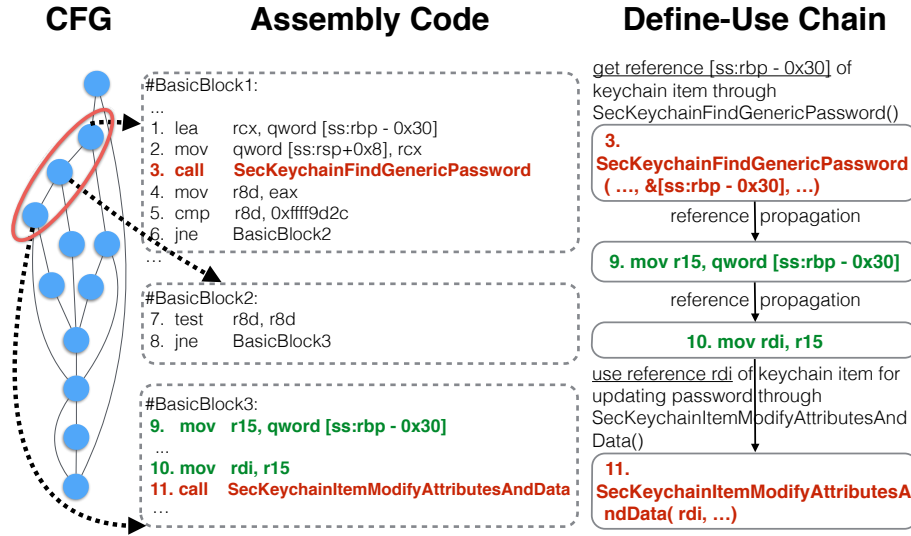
CFG

Assembly Code

Define-Use Chain

#BasicBlock1:
...
1. lea rcx, qword [ss:rbp - 0x30]
2. mov qword [ss:rsp+0x8], rcx
3. call SecKeychainFindGenericPassword
4. mov r8d, eax
5. cmp r8d, 0xffff9d2c
6. jne BasicBlock2
...

#BasicBlock2:
7. test r8d, r8d
8. jne BasicBlock3

#BasicBlock3:
9. mov r15, qword [ss:rbp - 0x30]
...
10. mov rdi, r15
11. call SecKeychainItemModifyAttributesAndData
...

get reference [ss:rbp - 0x30] of keychain item through SecKeychainFindGenericPassword()

3. SecKeychainFindGenericPassword ( …, &[ss:rbp - 0x30], …)

reference propagation

9. mov r15, qword [ss:rbp - 0x30]

reference propagation

10. mov rdi, r15

use reference rdi of keychain item for updating password through SecKeychainItemModifyAttributesAndData()

11. SecKeychainItemModifyAttributesAndData( rdi, …)